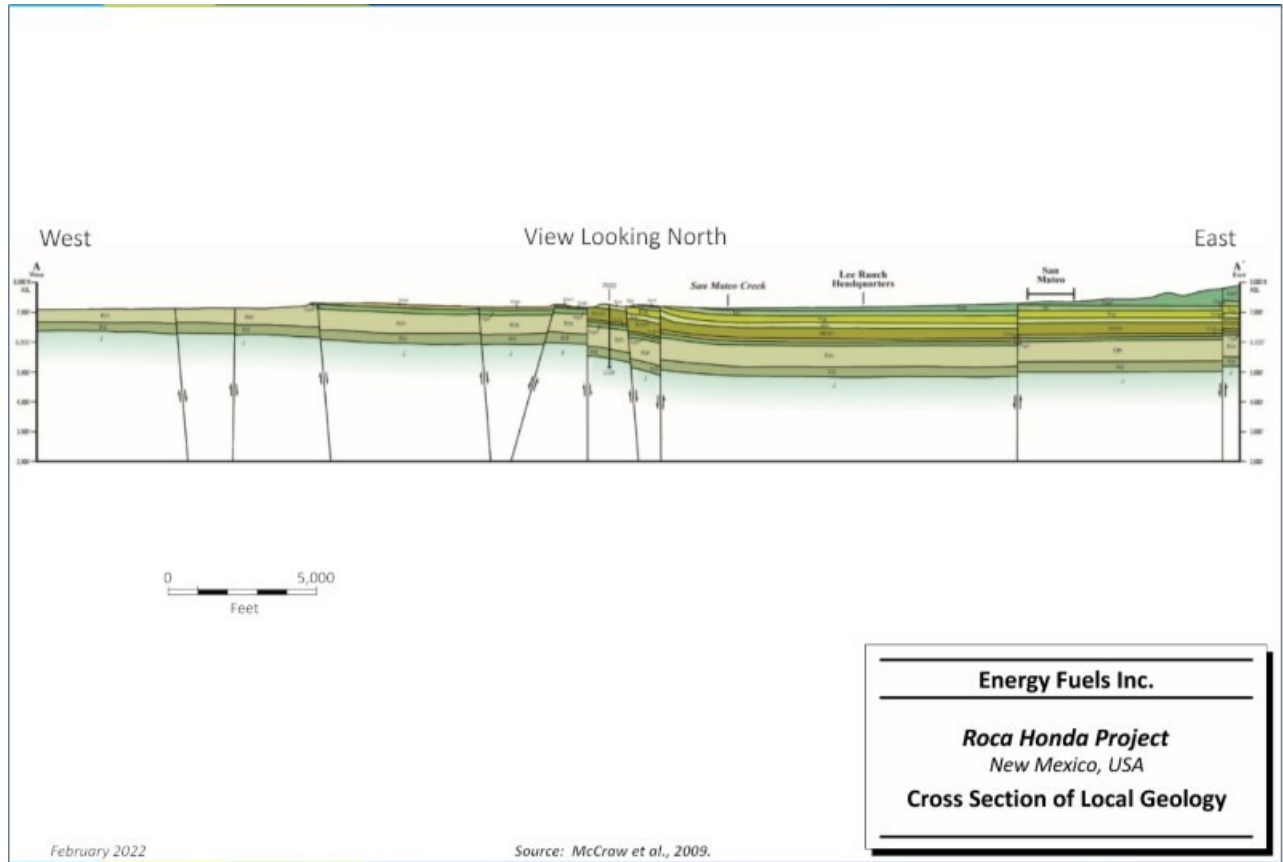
West

View Looking North

East

A

A'

San Mateo Creek

Lee Ranch Headquarters

San Mateo

0

5,000

Feet

Energy Fuels Inc.

Roca Honda Project

New Mexico, USA

Cross Section of Local Geology

February 2022

Source: McCraw et al., 2009.